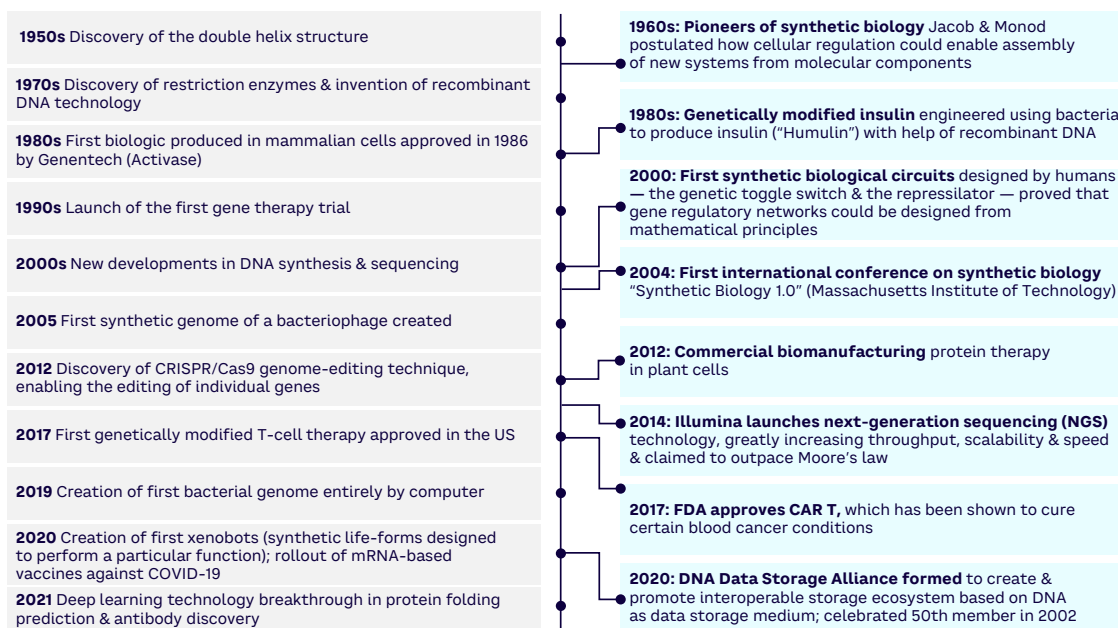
**1950s** Discovery of the double helix structure

**1970s** Discovery of restriction enzymes & invention of recombinant DNA technology

**1980s** First biologic produced in mammalian cells approved in 1986 by Genentech (Activase)

**1990s** Launch of the first gene therapy trial

**2000s** New developments in DNA synthesis & sequencing

**2005** First synthetic genome of a bacteriophage created

**2012** Discovery of CRISPR/Cas9 genome-editing technique, enabling the editing of individual genes

**2017** First genetically modified T-cell therapy approved in the US

**2019** Creation of first bacterial genome entirely by computer

**2020** Creation of first xenobots (synthetic life-forms designed to perform a particular function); rollout of mRNA-based vaccines against COVID-19

**2021** Deep learning technology breakthrough in protein folding prediction & antibody discovery

**1960s: Pioneers of synthetic biology** Jacob & Monod postulated how cellular regulation could enable assembly of new systems from molecular components

**1980s: Genetically modified insulin** engineered using bacteria to produce insulin ("Humulin") with help of recombinant DNA

**2000: First synthetic biological circuits** designed by humans — the genetic toggle switch & the repressilator — proved that gene regulatory networks could be designed from mathematical principles

**2004: First international conference on synthetic biology** "Synthetic Biology 1.0" (Massachusetts Institute of Technology)

**2012: Commercial biomanufacturing** protein therapy in plant cells

**2014: Illumina launches next-generation sequencing (NGS)** technology, greatly increasing throughput, scalability & speed & claimed to outpace Moore's law

**2017: FDA approves CAR T,** which has been shown to cure certain blood cancer conditions

**2020: DNA Data Storage Alliance formed** to create & promote interoperable storage ecosystem based on DNA as data storage medium; celebrated 50th member in 2002